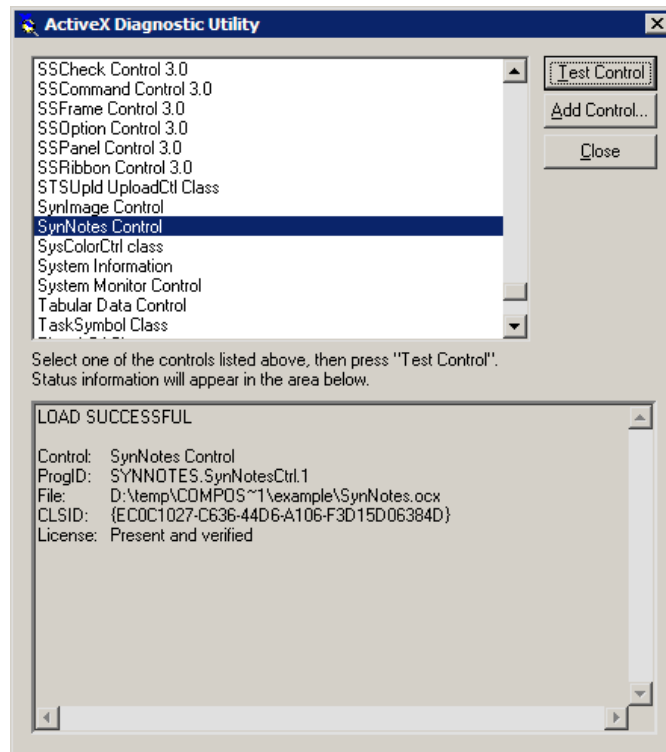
ActiveX Diagnostic Utility

SSCheck Control 3.0
SSCommand Control 3.0
SSFrame Control 3.0
SSOption Control 3.0
SSPanel Control 3.0
SSRibbon Control 3.0
STSUpld UploadCtl Class
SynImage Control
SynNotes Control
SysColorCtrl class
System Information
System Monitor Control
Tabular Data Control
TaskSymbol Class

Test Control
Add Control...
Close

Select one of the controls listed above, then press "Test Control". Status information will appear in the area below.

LOAD SUCCESSFUL

Control: SynNotes Control
ProgID: SYNNOTES.SynNotesCtrl.1
File: D:\temp\COMPOS~1\example\SynNotes.ocx
CLSID: {EC0C1027-C636-44D6-A106-F3D15D06384D}
License: Present and verified